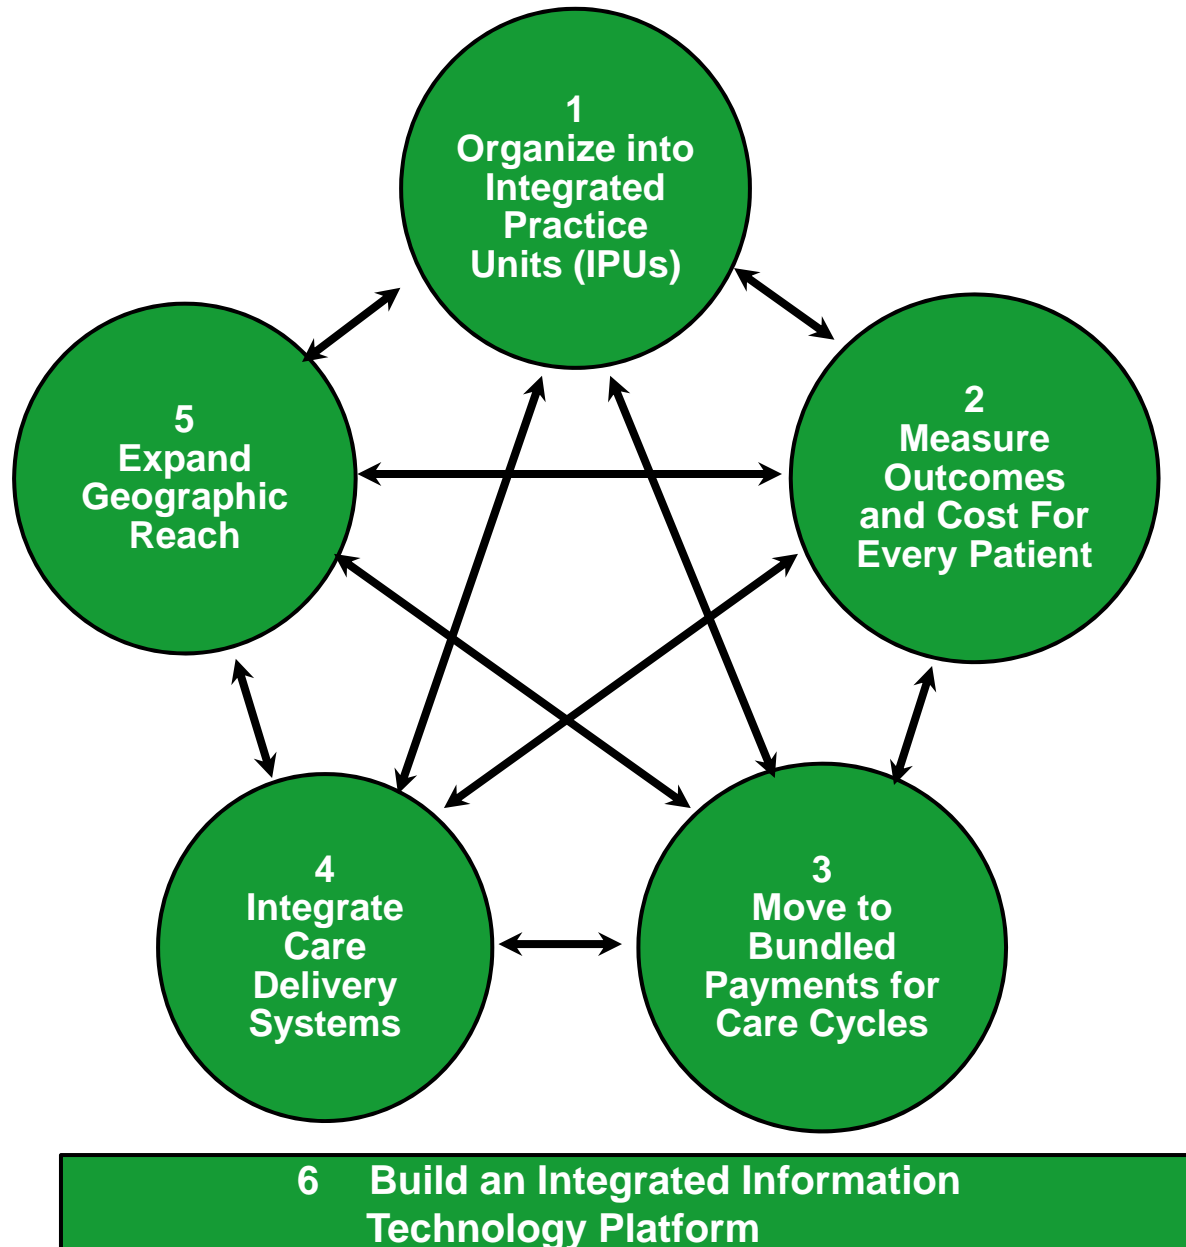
1
Organize into Integrated Practice Units (IPUs)

2
Measure Outcomes and Cost For Every Patient

3
Move to Bundled Payments for Care Cycles

4
Integrate Care Delivery Systems

5
Expand Geographic Reach

6 Build an Integrated Information Technology Platform